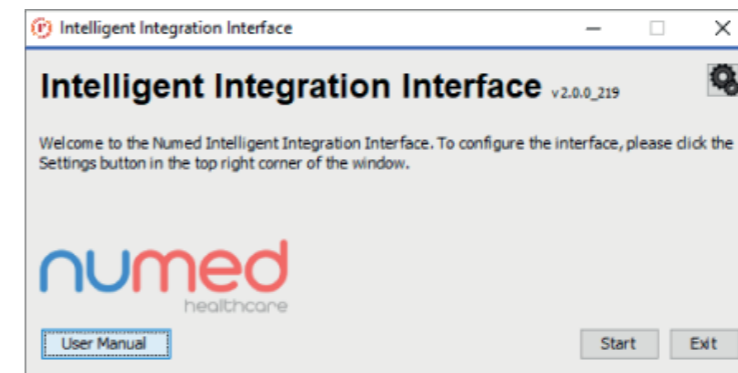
Intelligent Integration Interface

Intelligent Integration Interface v2.0.0_219

Welcome to the Numed Intelligent Integration Interface. To configure the interface, please click the Settings button in the top right corner of the window.

numed healthcare

User Manual

Start

Exit